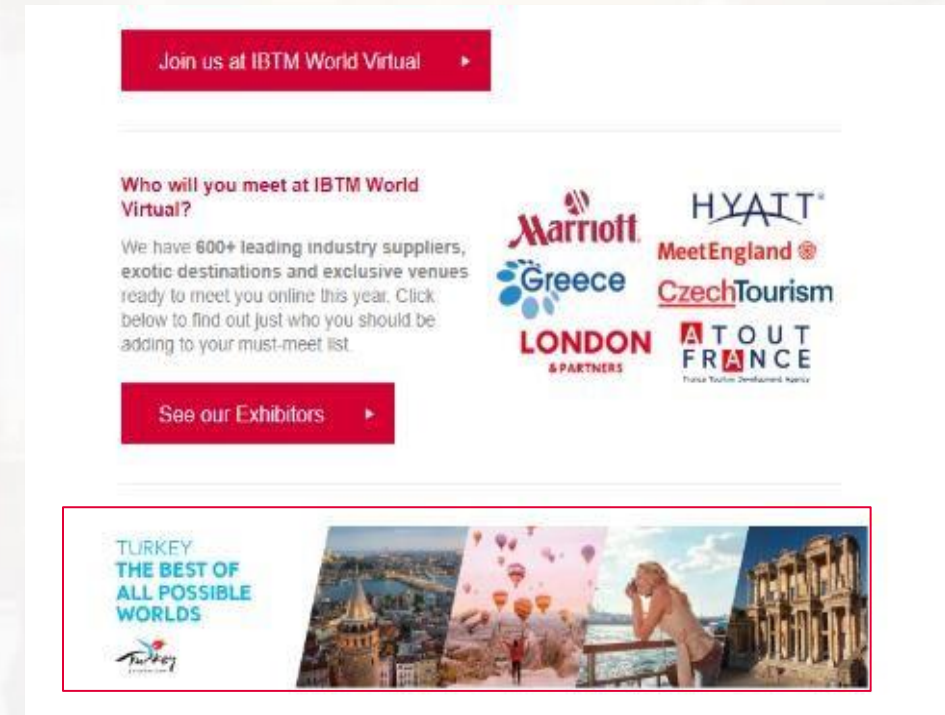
Join us at IBTM World Virtual ▸

Who will you meet at IBTM World Virtual?

We have 600+ leading industry suppliers, exotic destinations and exclusive venues ready to meet you online this year. Click below to find out just who you should be adding to your must-meet list.

Marriott

HYATT

MeetEngland

Greece

CzechTourism

LONDON & PARTNERS

ATOUT FRANCE
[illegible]

See our Exhibitors ▸

TURKEY
THE BEST OF ALL POSSIBLE WORLDS

Turkey
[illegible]